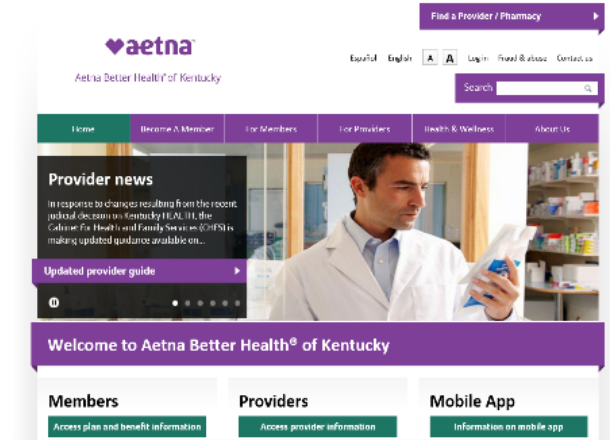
Find a Provider / Pharmacy

♥aetna

Aetna Better Health® of Kentucky

Español English A A Login Fraud & abuse Contact us

Search

Home | Become A Member | For Members | For Providers | Health & Wellness | About Us

Provider news

In response to changes resulting from the recent judicial decision on Kentucky HEALTH, the Cabinet for Health and Family Services (CHFS) is making updated guidance available on...

Updated provider guide

Welcome to Aetna Better Health® of Kentucky

Members

Access plan and benefit information

Providers

Access provider information

Mobile App

Information on mobile app